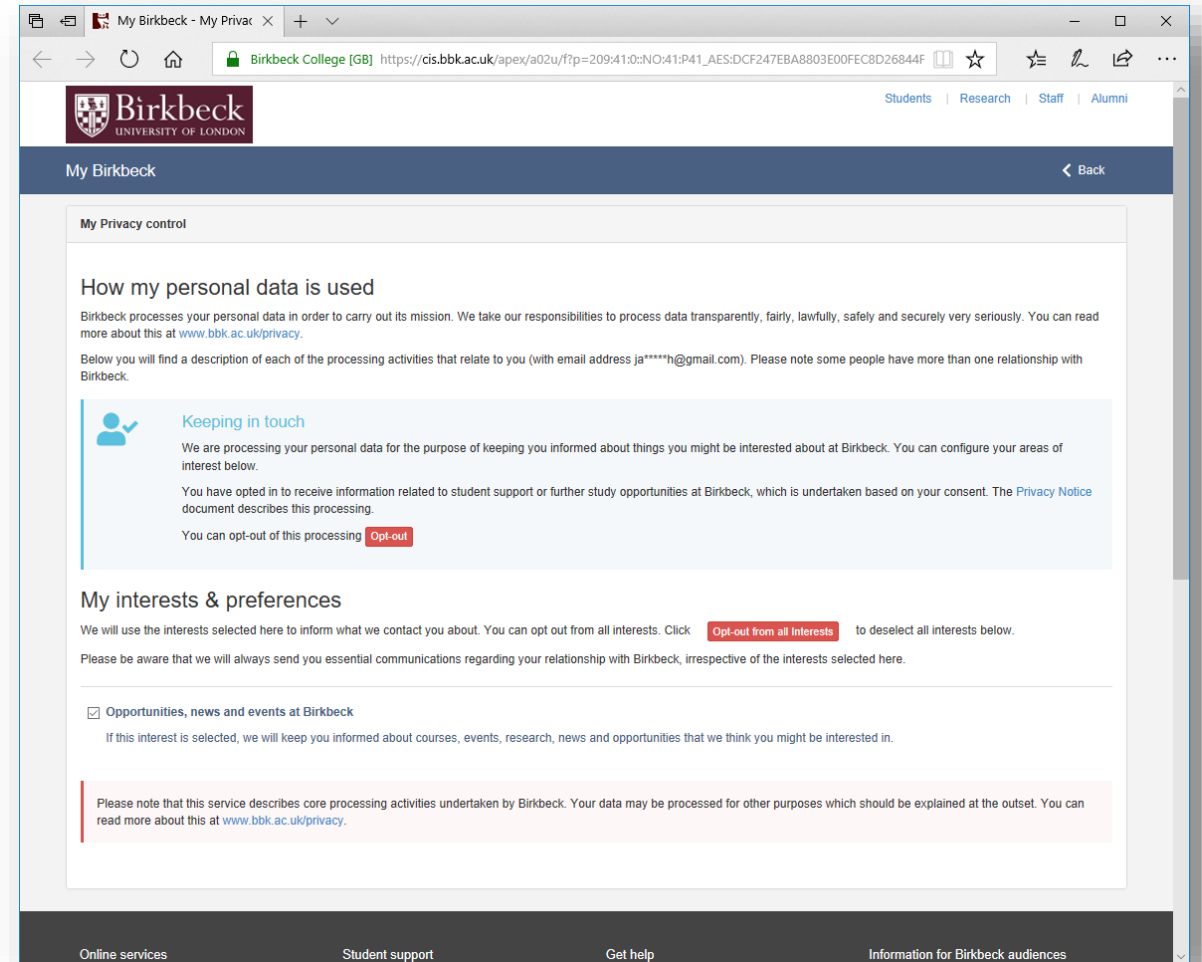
My Birkbeck - My Privac

Birkbeck College [GB] https://cis.bbk.ac.uk/apex/a02u/f?p=209:41:0::NO:41:P41_AES:DCF247EBA8803E00FEC8D26844F

Birkbeck UNIVERSITY OF LONDON

Students | Research | Staff | Alumni

My Birkbeck

Back

My Privacy control

How my personal data is used

Birkbeck processes your personal data in order to carry out its mission. We take our responsibilities to process data transparently, fairly, lawfully, safely and securely very seriously. You can read more about this at www.bbk.ac.uk/privacy.

Below you will find a description of each of the processing activities that relate to you (with email address ja*****h@gmail.com). Please note some people have more than one relationship with Birkbeck.

Keeping in touch

We are processing your personal data for the purpose of keeping you informed about things you might be interested about at Birkbeck. You can configure your areas of interest below.

You have opted in to receive information related to student support or further study opportunities at Birkbeck, which is undertaken based on your consent. The Privacy Notice document describes this processing.

You can opt-out of this processing Opt-out

My interests & preferences

We will use the interests selected here to inform what we contact you about. You can opt out from all interests. Click Opt-out from all Interests to deselect all interests below.

Please be aware that we will always send you essential communications regarding your relationship with Birkbeck, irrespective of the interests selected here.

Opportunities, news and events at Birkbeck

If this interest is selected, we will keep you informed about courses, events, research, news and opportunities that we think you might be interested in.

Please note that this service describes core processing activities undertaken by Birkbeck. Your data may be processed for other purposes which should be explained at the outset. You can read more about this at www.bbk.ac.uk/privacy.

Online services

Student support

Get help

Information for Birkbeck audiences